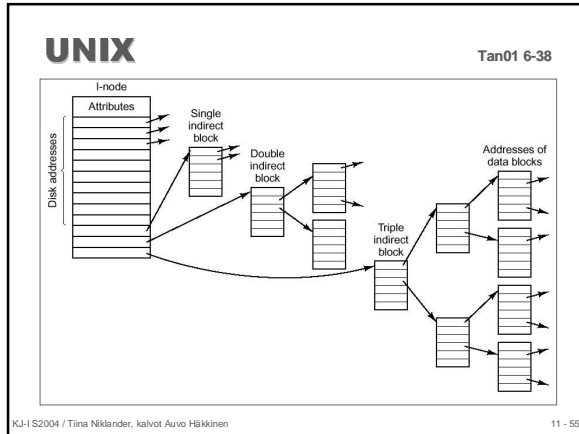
UNIX

Tan01 6-38

I-node

Attributes

Disk addresses

Single indirect block

Double indirect block

Triple indirect block

Addresses of data blocks

KJ-I S2004 / Tiina Niklander, kalvot Auvo Häkkinen

11 - 55